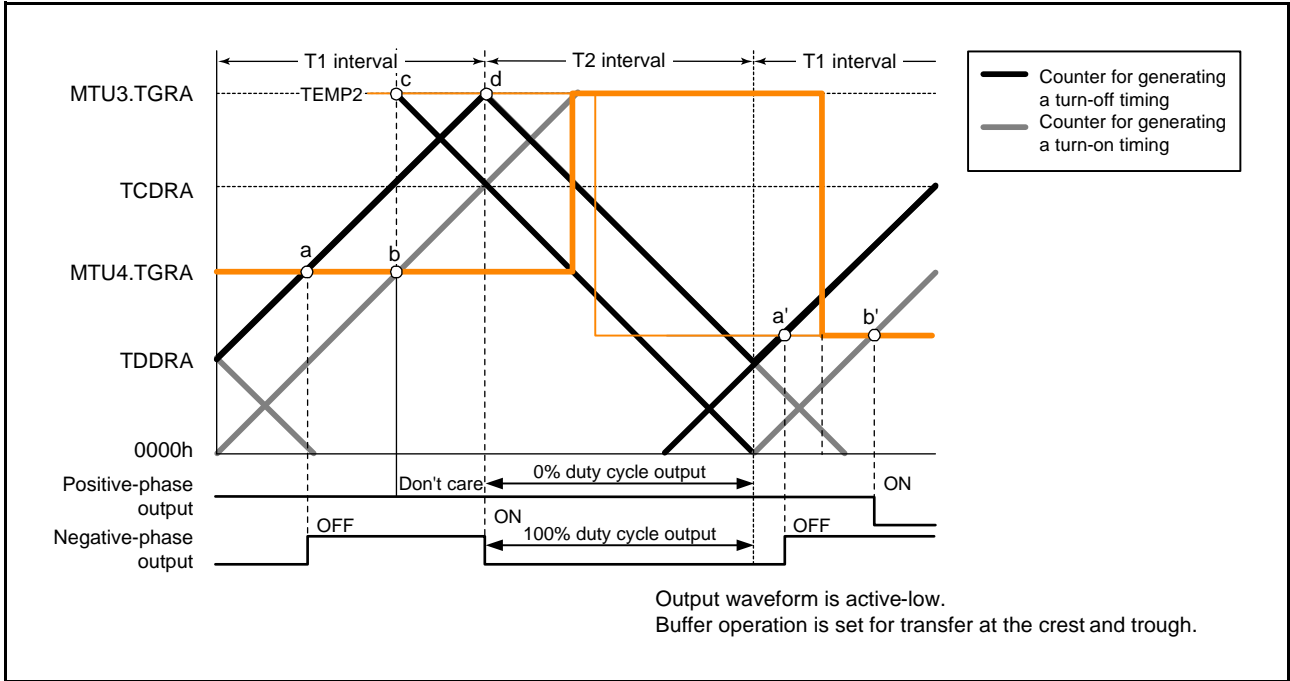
T1 interval
T2 interval
T1 interval

Counter for generating a turn-off timing
Counter for generating a turn-on timing

MTU3.TGRA
TEMP2
c
d
TCDRA
MTU4.TGRA
a
b
a'
b'
TDDRA
0000h

Positive-phase output
Don't care
0% duty cycle output
ON

Negative-phase output
OFF
ON
100% duty cycle output
OFF

Output waveform is active-low.
Buffer operation is set for transfer at the crest and trough.